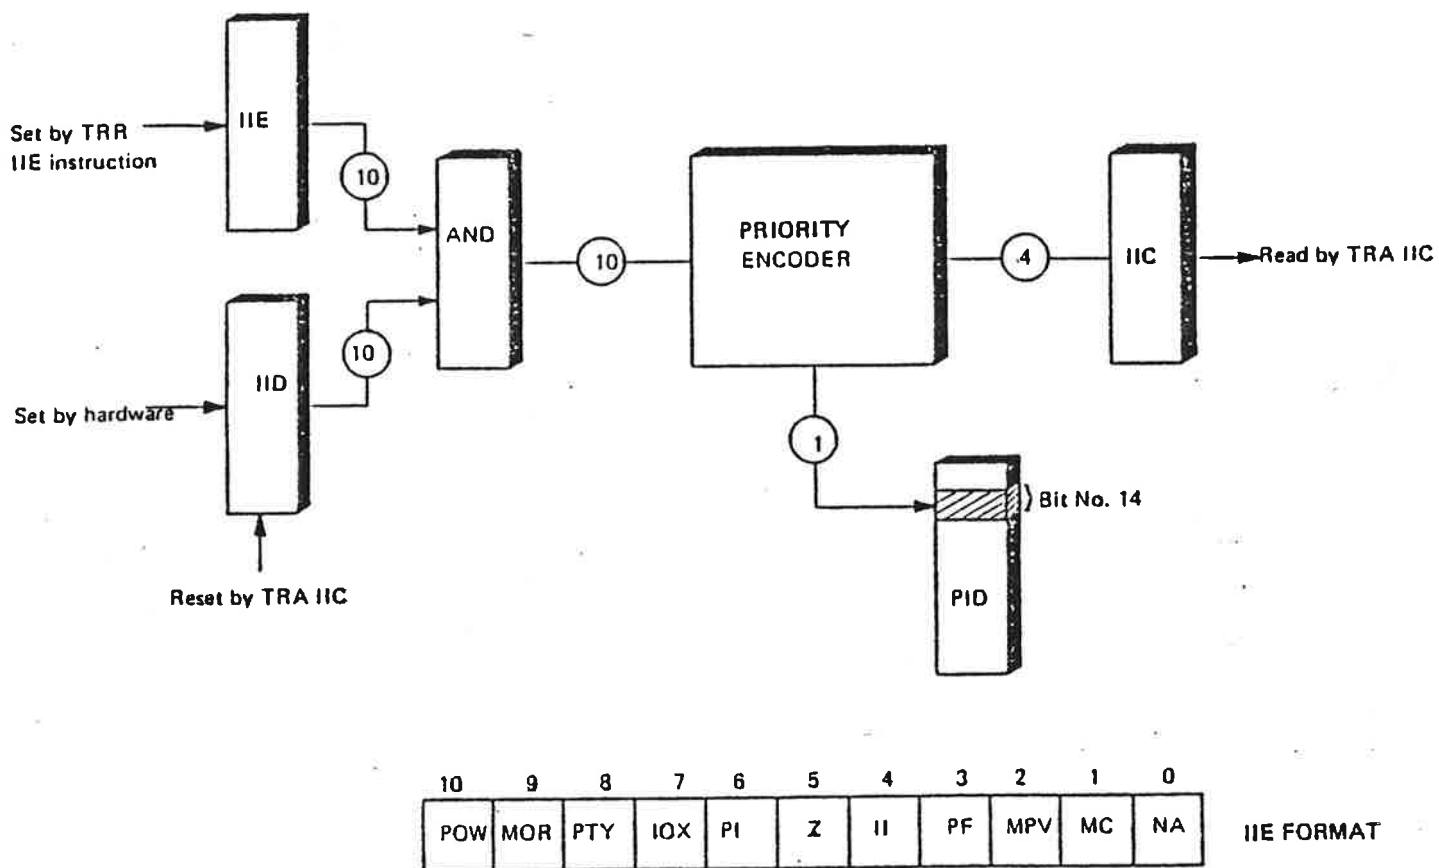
Set by TRR IIE instruction

IIE

10

AND

10

PRIORITY ENCODER

4

IIC

Read by TRA IIC

IID

10

Set by hardware

Reset by TRA IIC

1

Bit No. 14

PID

| 10 | 9 | 8 | 7 | 6 | 5 | 4 | 3 | 2 | 1 | 0 |
|---|---|---|---|---|---|---|---|---|---|---|
| POW | MOR | PTY | IOX | PI | Z | II | PF | MPV | MC | NA |

IIE FORMAT